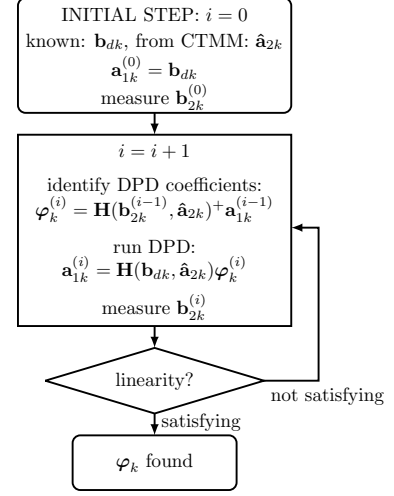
INITIAL STEP: $i = 0$
known: $\mathbf{b}_{dk}$, from CTMM: $\hat{\mathbf{a}}_{2k}$
$\mathbf{a}_{1k}^{(0)} = \mathbf{b}_{dk}$
measure $\mathbf{b}_{2k}^{(0)}$

$i = i + 1$

identify DPD coefficients:
$\boldsymbol{\varphi}_k^{(i)} = \mathbf{H}(\mathbf{b}_{2k}^{(i-1)}, \hat{\mathbf{a}}_{2k})^{+}\mathbf{a}_{1k}^{(i-1)}$

run DPD:
$\mathbf{a}_{1k}^{(i)} = \mathbf{H}(\mathbf{b}_{dk}, \hat{\mathbf{a}}_{2k})\boldsymbol{\varphi}_k^{(i)}$

measure $\mathbf{b}_{2k}^{(i)}$

linearity?

not satisfying

satisfying

$\boldsymbol{\varphi}_k$ found